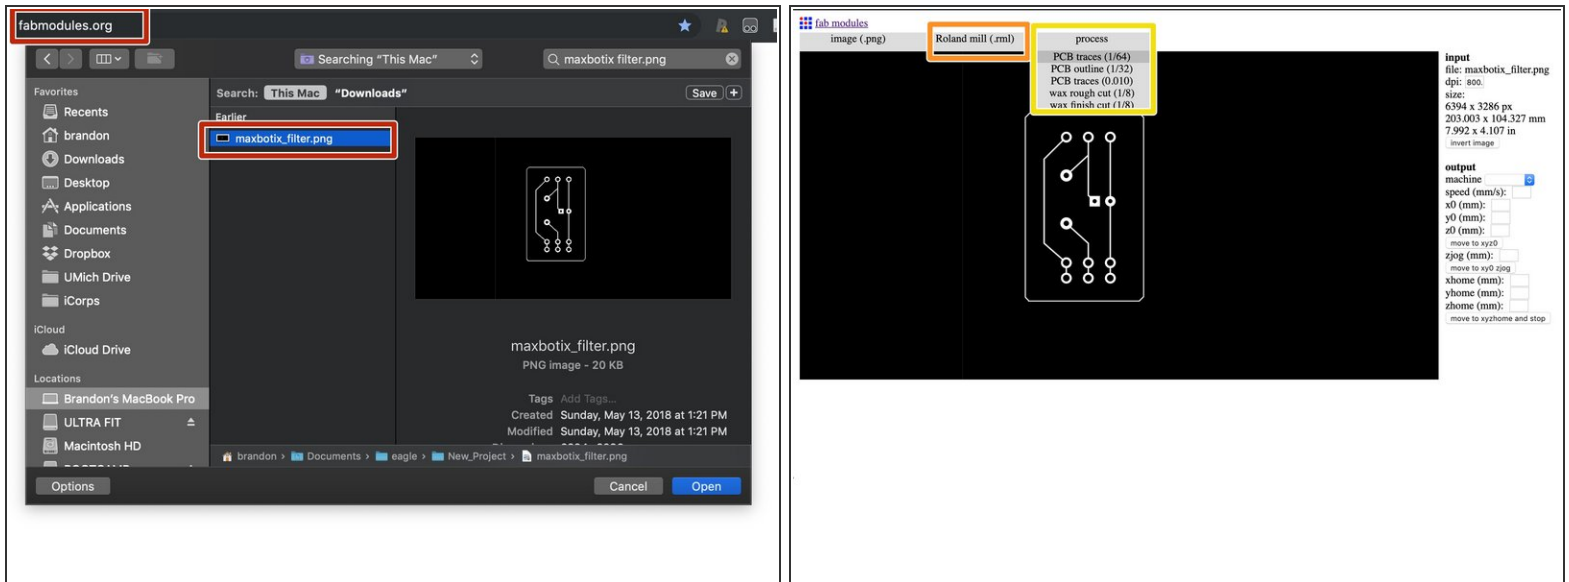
fabmodules.org

Searching "This Mac"

maxbotix filter.png

Favorites
Recents
brandon
Downloads
Desktop
Applications
Documents
Dropbox
UMich Drive
iCorps
iCloud
iCloud Drive
Locations
Brandon's MacBook Pro
ULTRA FIT
Macintosh HD

Search: This Mac "Downloads"
Save +
Earlier
maxbotix_filter.png

maxbotix_filter.png
PNG image - 20 KB
Tags Add Tags...
Created Sunday, May 13, 2018 at 1:21 PM
Modified Sunday, May 13, 2018 at 1:21 PM

brandon › Documents › eagle › New_Project › maxbotix_filter.png

Options
Cancel
Open

fab modules
image (.png)
Roland mill (.rml)
process
PCB traces (1/64)
PCB outline (1/32)
PCB traces (0.010)
wax rough cut (1/8)
wax finish cut (1/8)

input
file: maxbotix_filter.png
dpi: 800.
size:
6394 x 3286 px
203.003 x 104.327 mm
7.992 x 4.107 in
invert image

output
machine
speed (mm/s):
x0 (mm):
y0 (mm):
z0 (mm):
move to xyz0
zjog (mm):
move to xy0 zjog
xhome (mm):
yhome (mm):
zhome (mm):
move to xyzhome and stop